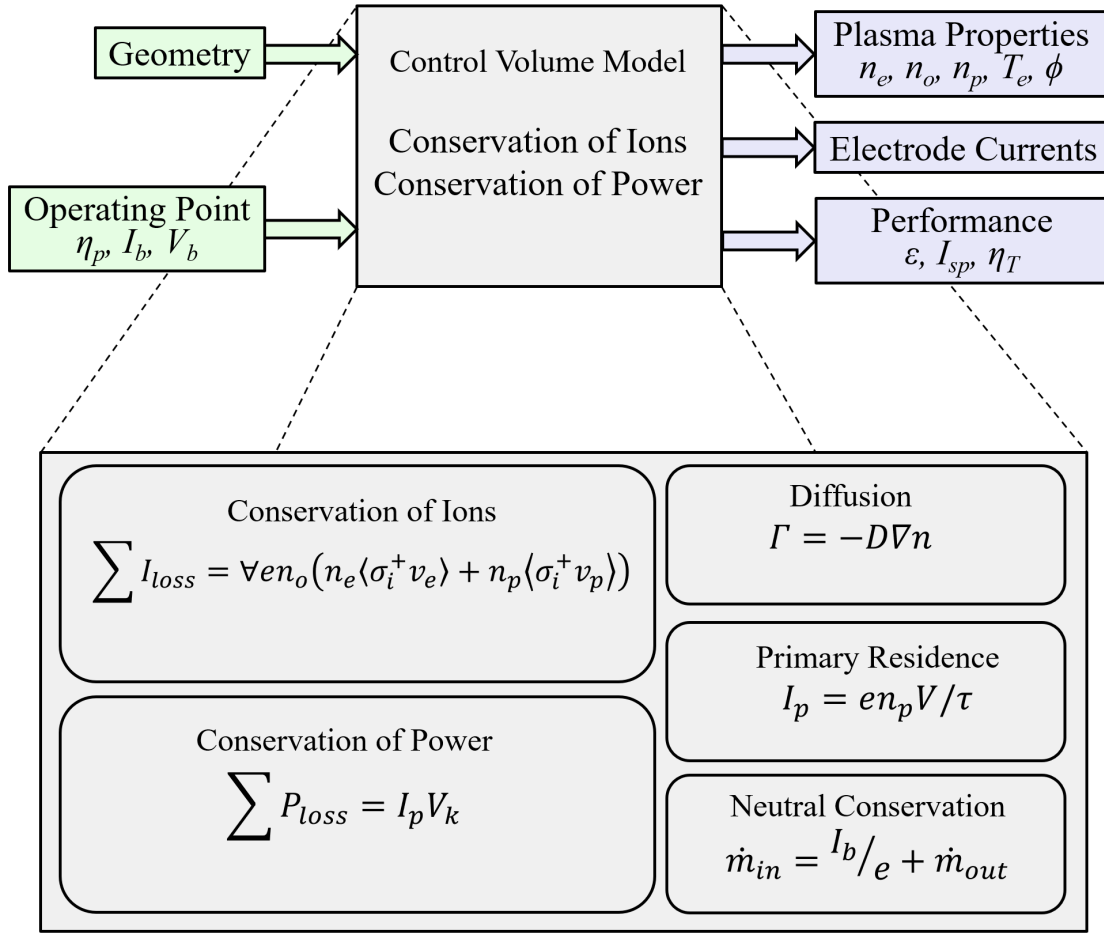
Geometry

Operating Point
$\eta_p$, $I_b$, $V_b$

Control Volume Model

Conservation of Ions
Conservation of Power

Plasma Properties
$n_e$, $n_o$, $n_p$, $T_e$, $\phi$

Electrode Currents

Performance
$\varepsilon$, $I_{sp}$, $\eta_T$

Conservation of Ions
$\sum I_{loss} = \forall e n_o \left( n_e \langle \sigma_i^+ v_e \rangle + n_p \langle \sigma_i^+ v_p \rangle \right)$

Diffusion
$\Gamma = -D \nabla n$

Primary Residence
$I_p = e n_p V / \tau$

Conservation of Power
$\sum P_{loss} = I_p V_k$

Neutral Conservation
$\dot{m}_{in} = {}^{I_b}/_{e} + \dot{m}_{out}$